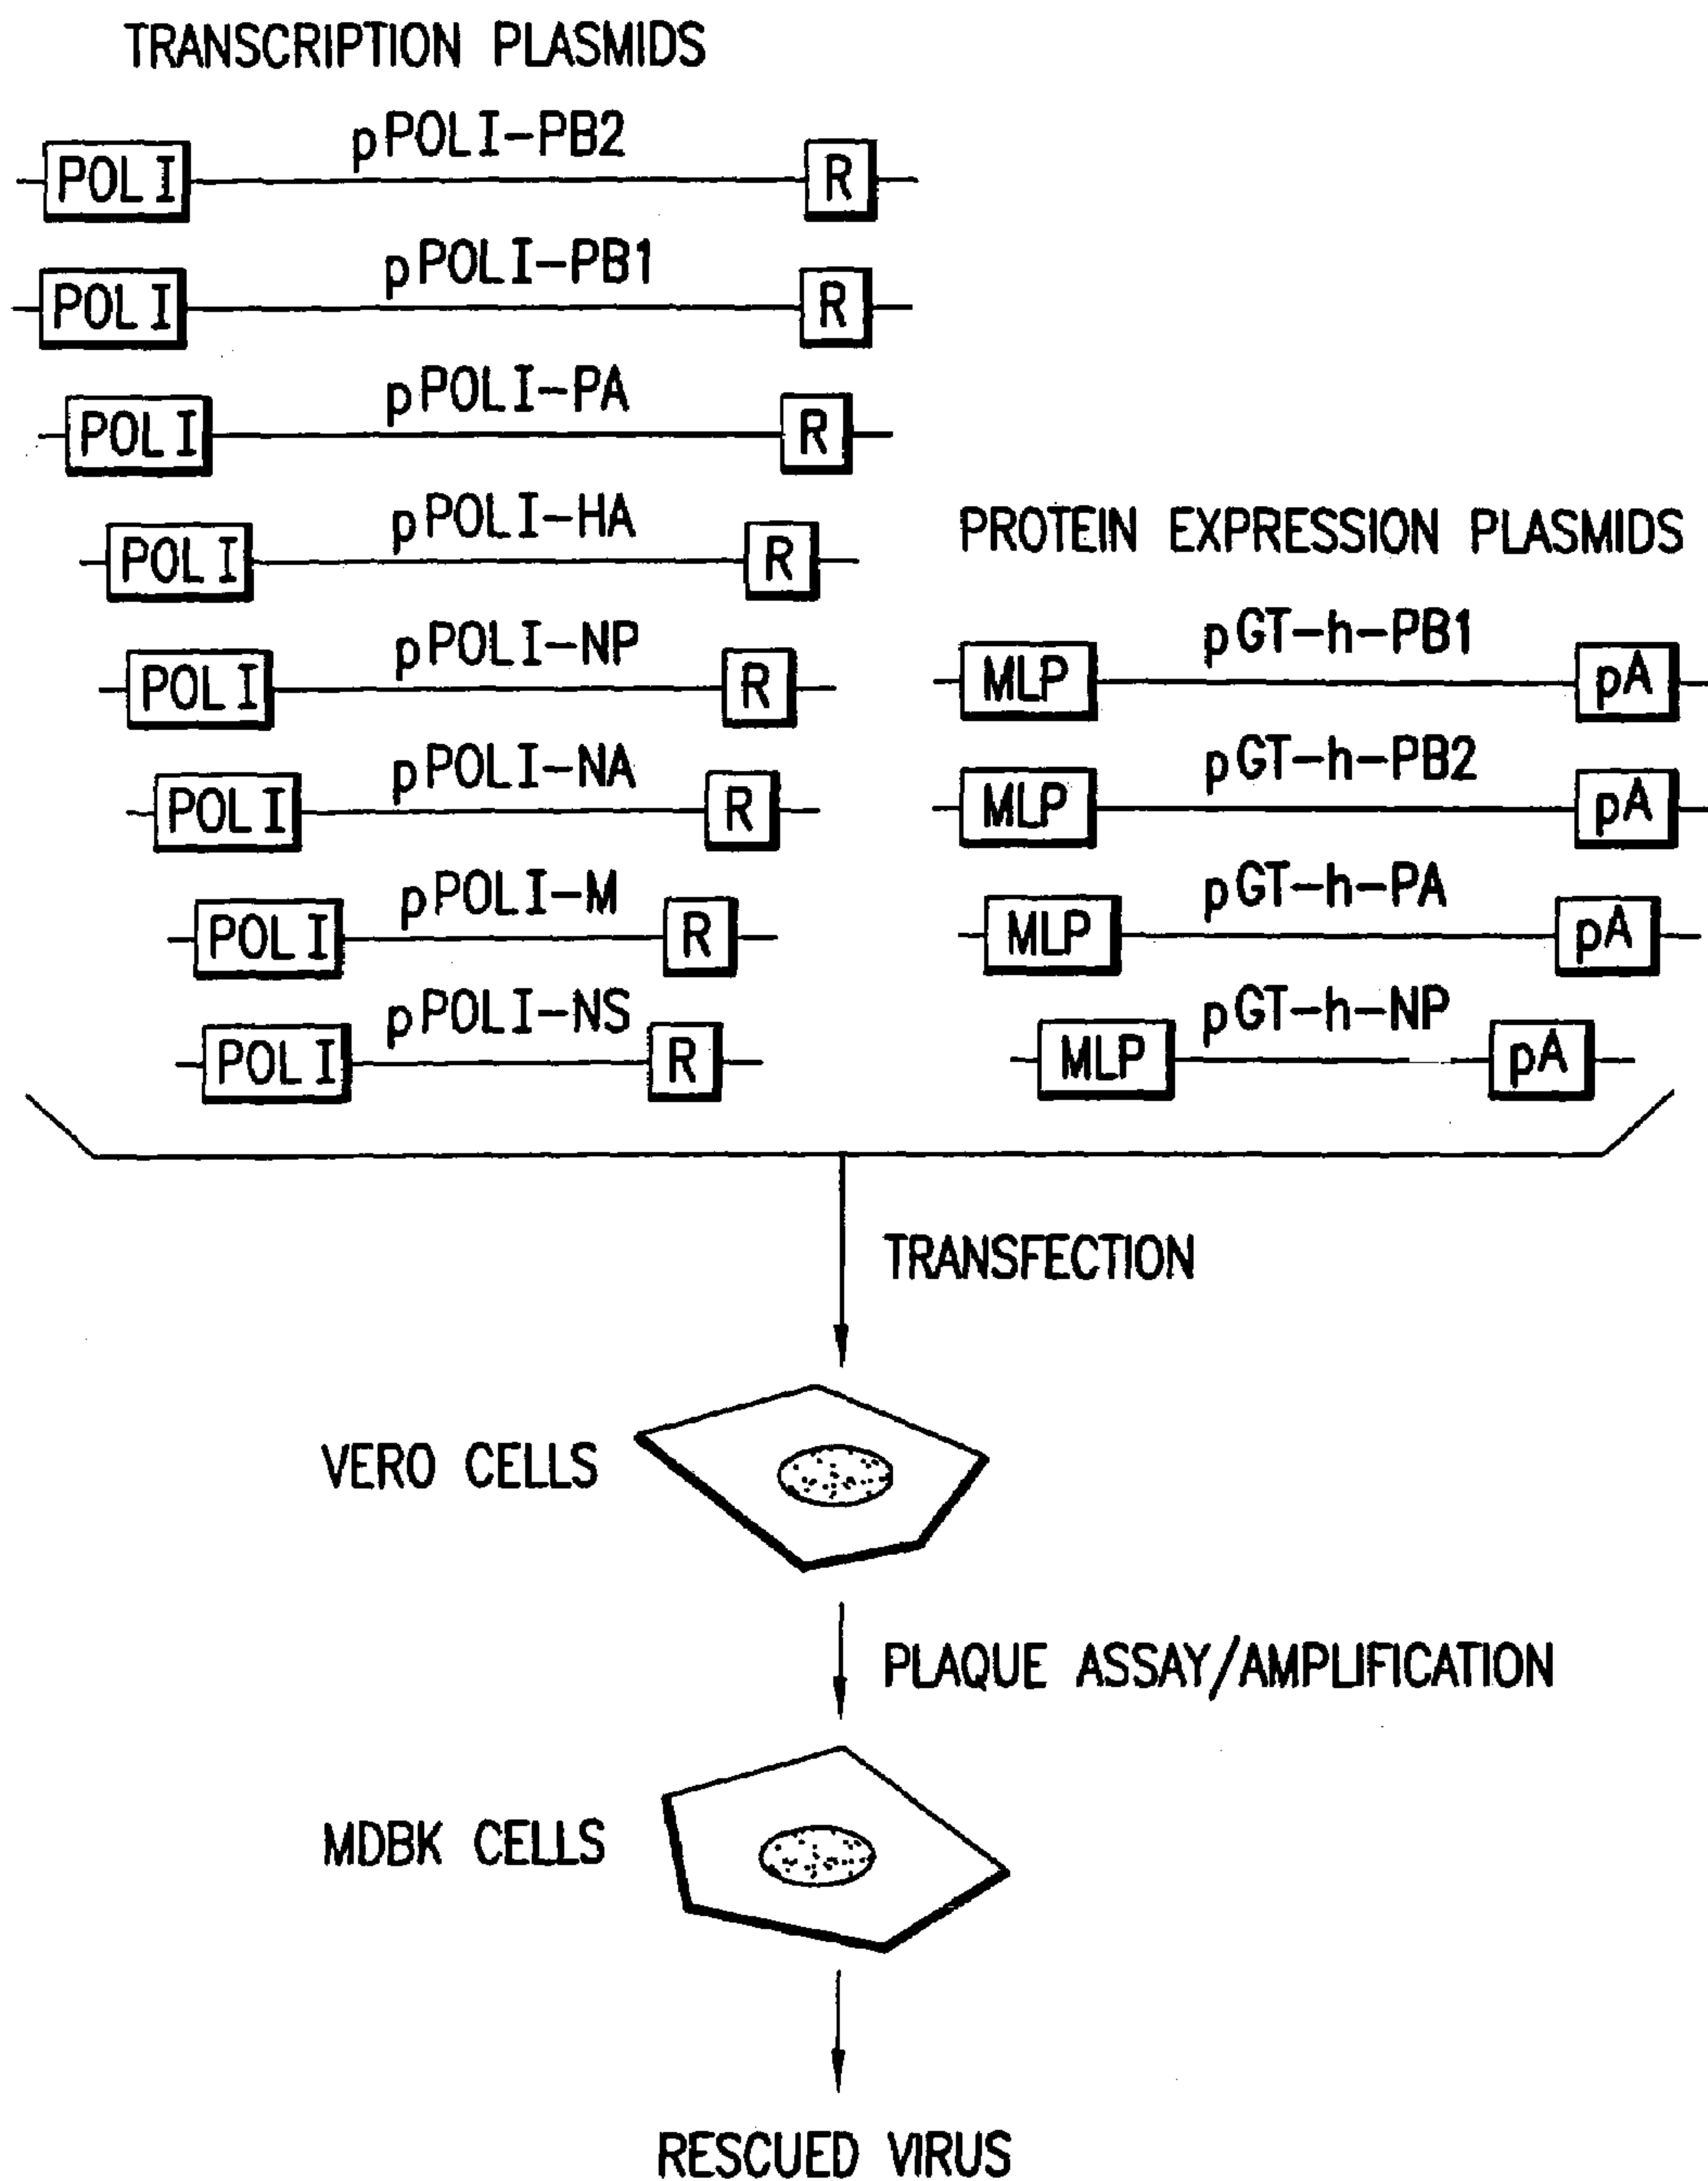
TRANSCRIPTION PLASMIDS

POL I pPOLI-PB2 R

POL I pPOLI-PB1 R

POL I pPOLI-PA R

POL I pPOLI-HA R

POL I pPOLI-NP R

POL I pPOLI-NA R

POL I pPOLI-M R

POL I pPOLI-NS R

PROTEIN EXPRESSION PLASMIDS

MLP pGT-h-PB1 pA

MLP pGT-h-PB2 pA

MLP pGT-h-PA pA

MLP pGT-h-NP pA

TRANSFECTION

VERO CELLS

PLAQUE ASSAY/AMPLIFICATION

MDBK CELLS

RESCUED VIRUS